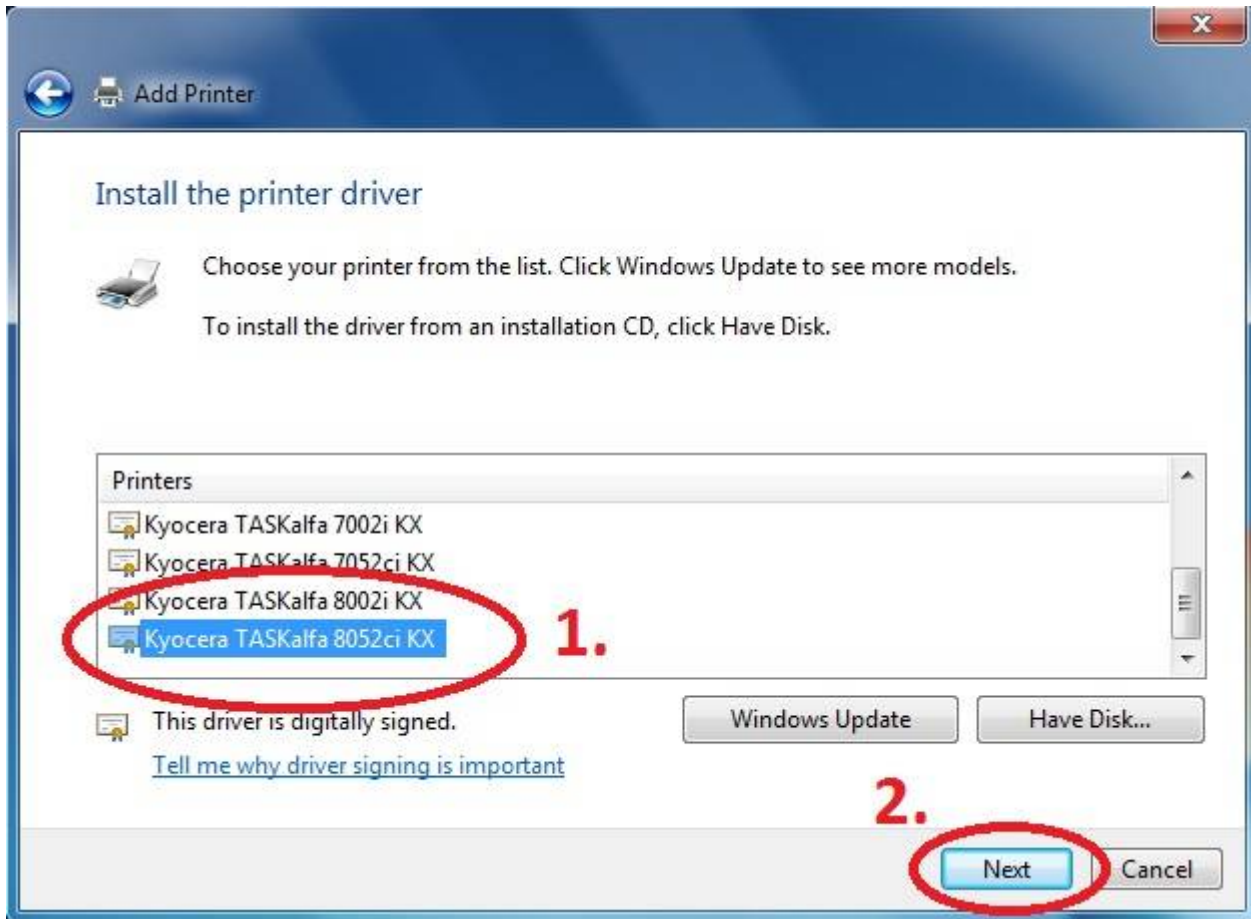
Add Printer

Install the printer driver

Choose your printer from the list. Click Windows Update to see more models.

To install the driver from an installation CD, click Have Disk.

Printers
Kyocera TASKalfa 7002i KX
Kyocera TASKalfa 7052ci KX
Kyocera TASKalfa 8002i KX
Kyocera TASKalfa 8052ci KX

1.

This driver is digitally signed.
Tell me why driver signing is important

Windows Update
Have Disk...

2.

Next
Cancel